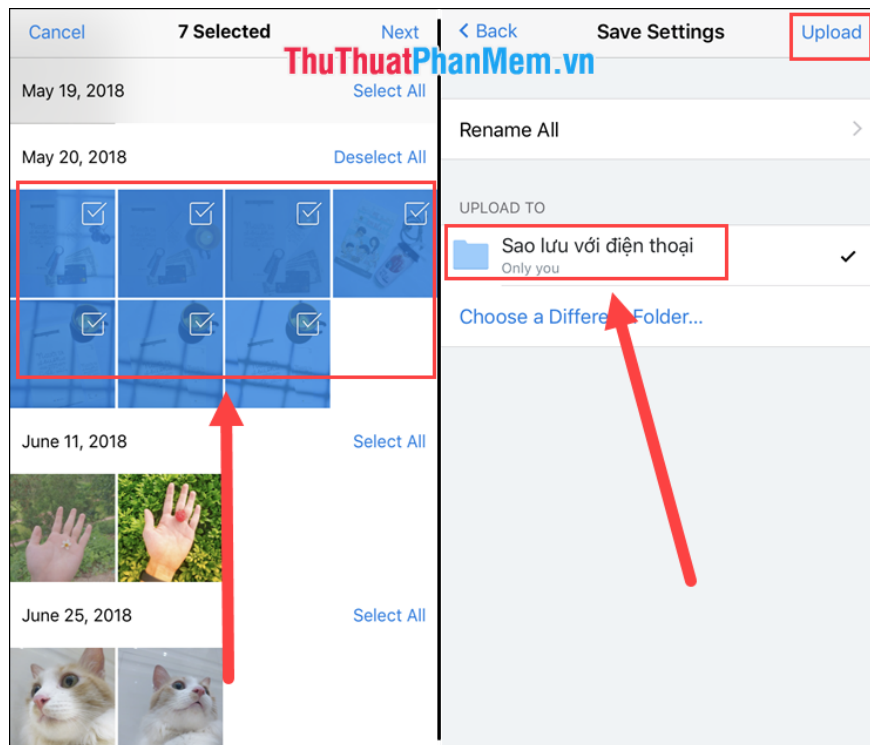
Cancel 7 Selected Next

ThuThuatPhanMem.vn

May 19, 2018 Select All

May 20, 2018 Deselect All

June 11, 2018 Select All

June 25, 2018 Select All

‹ Back Save Settings Upload

Rename All

UPLOAD TO

Sao lưu với điện thoại
Only you

Choose a Differe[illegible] Folder...